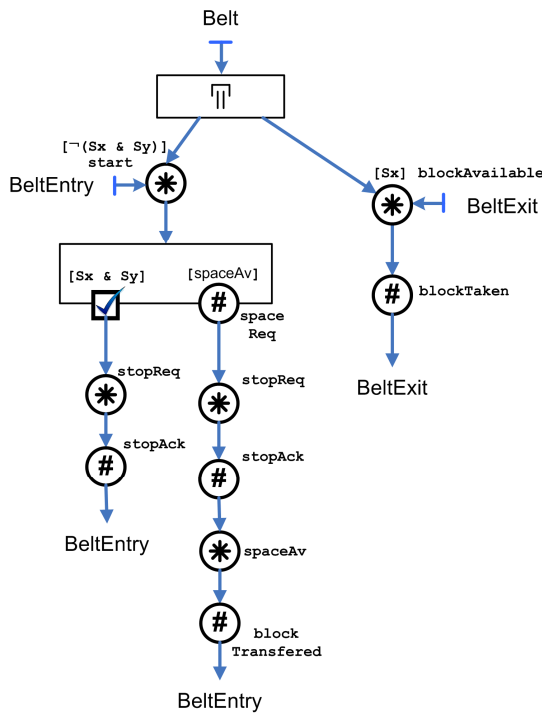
Belt

[¬(Sx & Sy)]
start

BeltEntry

[Sx] blockAvailable

BeltExit

[Sx & Sy]

[spaceAv]

space
Req

blockTaken

stopReq

stopReq

BeltExit

stopAck

stopAck

BeltEntry

spaceAv

block
Transfered

BeltEntry